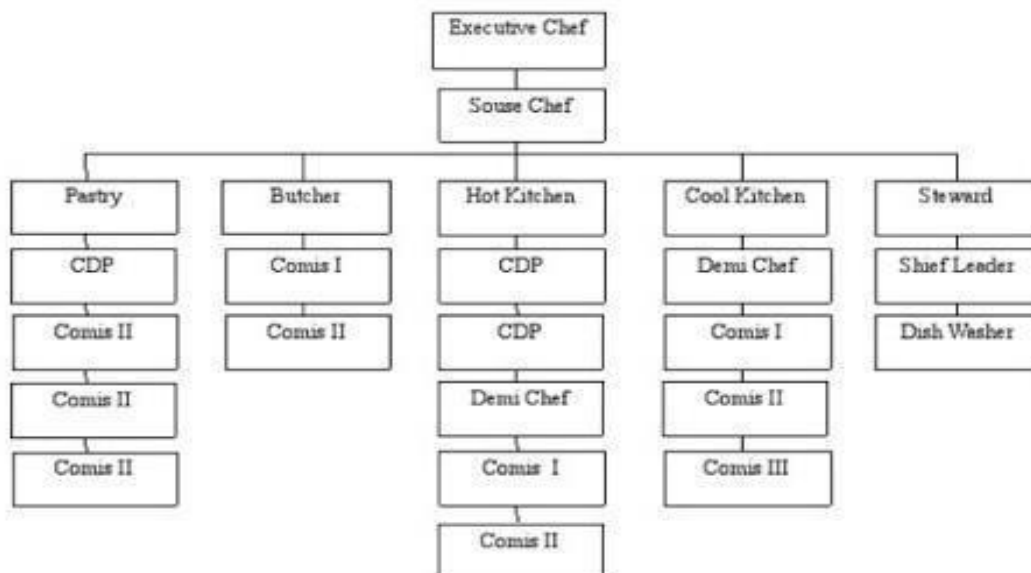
Executive Chef

Souse Chef

Pastry
CDP
Comis II
Comis II
Comis II

Butcher
Comis I
Comis II

Hot Kitchen
CDP
CDP
Demi Chef
Comis I
Comis II

Cool Kitchen
Demi Chef
Comis I
Comis II
Comis III

Steward
Shief Leader
Dish Washer